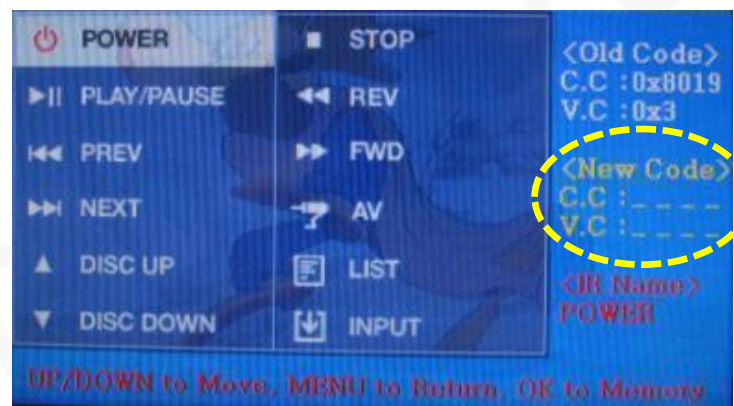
POWER
PLAY/PAUSE
PREV
NEXT
DISC UP
DISC DOWN

STOP
REV
FWD
AV
LIST
INPUT

<Old Code>
C.C :0x8019
V.C :0x3

<New Code>
C.C :_ _ _ _
V.C :_ _ _ _

<IR Name>
POWER

UP/DOWN to Move, MENU to Return, OK to Memory